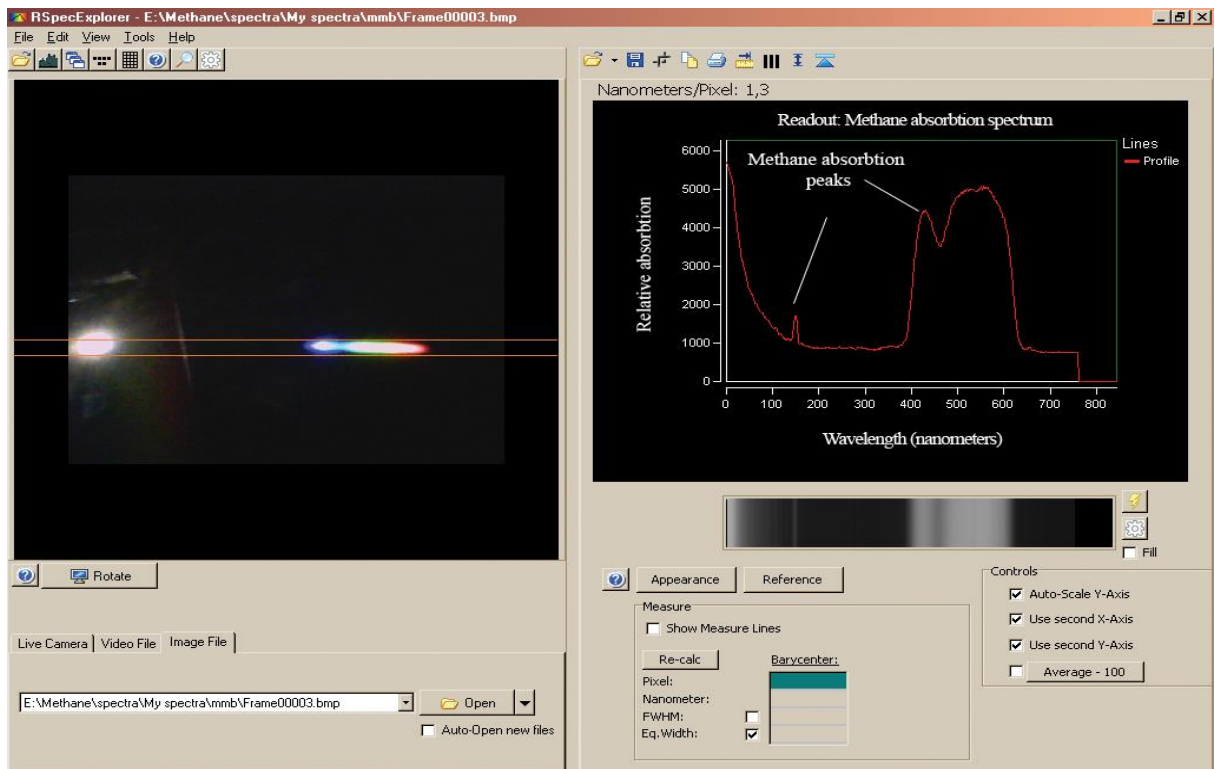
RSpecExplorer - E:\Methane\spectra\My spectra\mmb\Frame00003.bmp

File Edit View Tools Help

Nanometers/Pixel: 1,3

Readout: Methane absorbtion spectrum

Lines
Profile

Methane absorbtion peaks

Relative absorbtion

6000
5000
4000
3000
2000
1000
0

0 100 200 300 400 500 600 700 800

Wavelength (nanometers)

Fill

Rotate

Appearance Reference

Controls
Auto-Scale Y-Axis
Use second X-Axis
Use second Y-Axis
Average - 100

Measure
Show Measure Lines

Re-calc
Barycenter:
Pixel:
Nanometer:
FWHM:
Eq.Width:

Live Camera | Video File | Image File

E:\Methane\spectra\My spectra\mmb\Frame00003.bmp

Open

Auto-Open new files